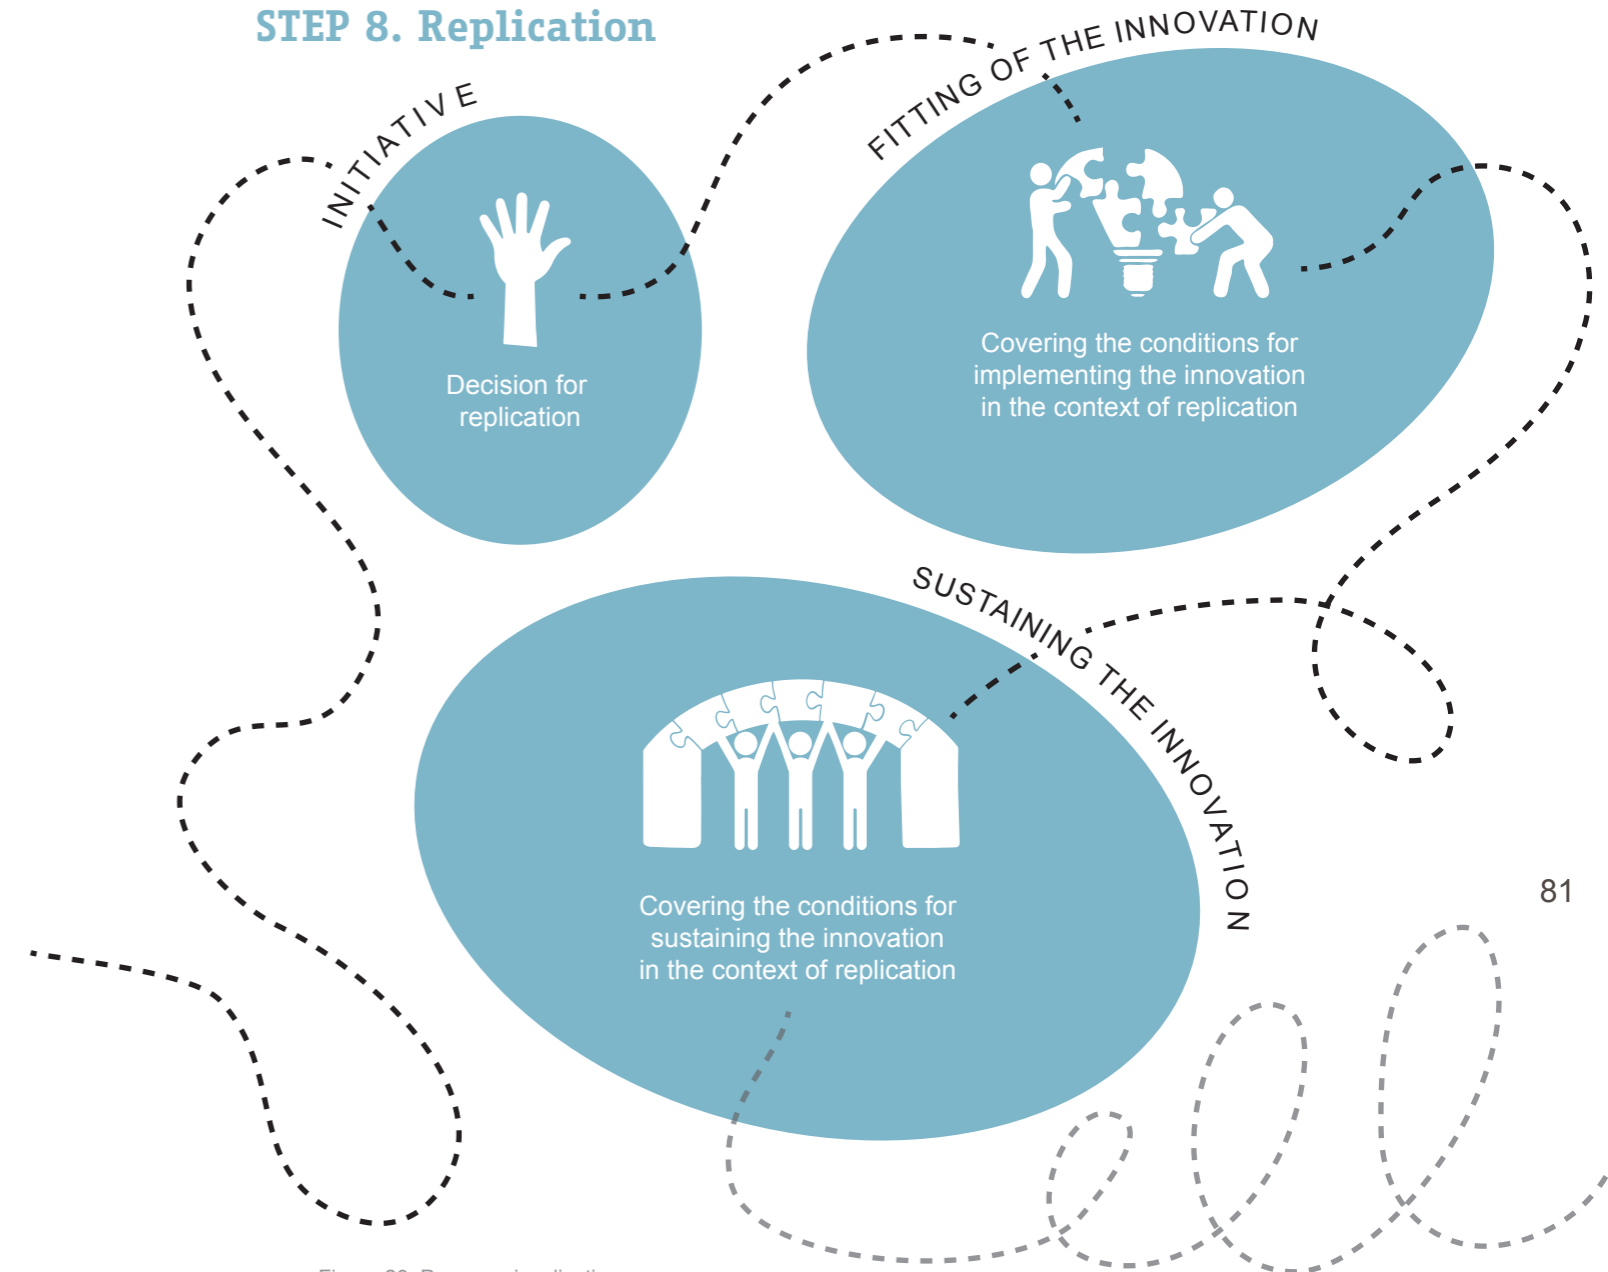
STEP 8. Replication

INITIATIVE

Decision for replication

FITTING OF THE INNOVATION

Covering the conditions for implementing the innovation in the context of replication

SUSTAINING THE INNOVATION

Covering the conditions for sustaining the innovation in the context of replication

81

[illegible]